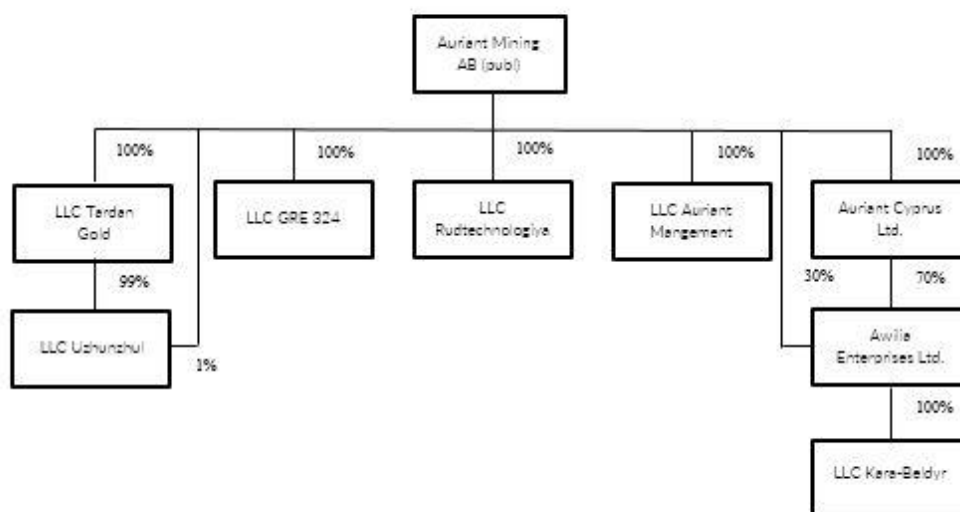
Auriant Mining AB (publ)

100%

100%

100%

100%

100%

LLC Tardan Gold

LLC GRE 324

LLC Rudtechnologiya

LLC Auriant Mangement

Auriant Cyprus Ltd.

99%

30%

70%

LLC Uzhunzhul

1%

Awilia Enterprises Ltd.

100%

LLC Kara-Beldyr